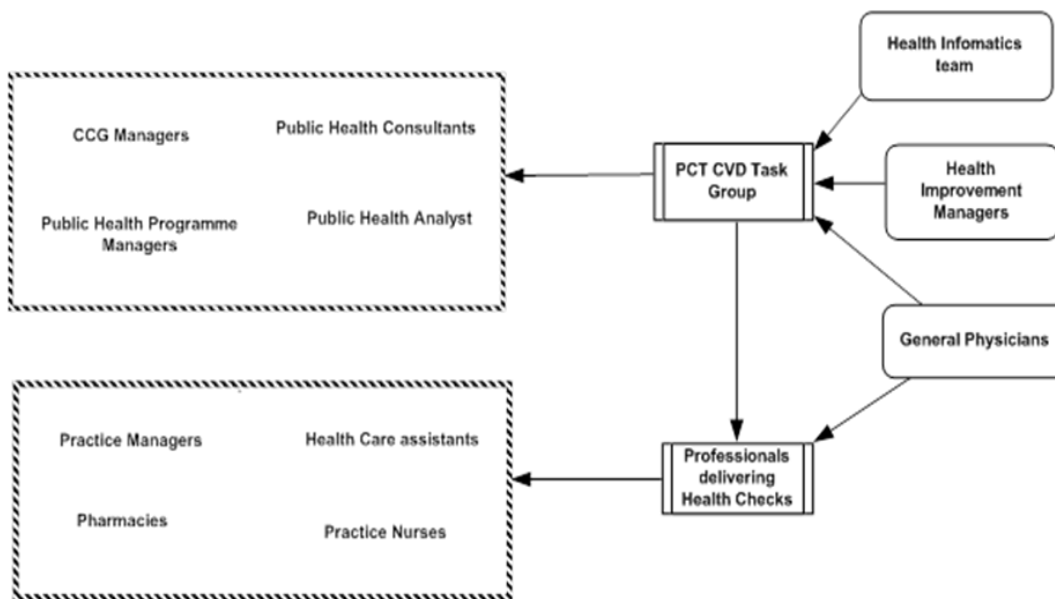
Health Infomatics team

CCG Managers

Public Health Consultants

Public Health Programme Managers

Public Health Analyst

PCT CVD Task Group

Health Improvement Managers

General Physicians

Practice Managers

Health Care assistants

Pharmacies

Practice Nurses

Professionals delivering Health Checks